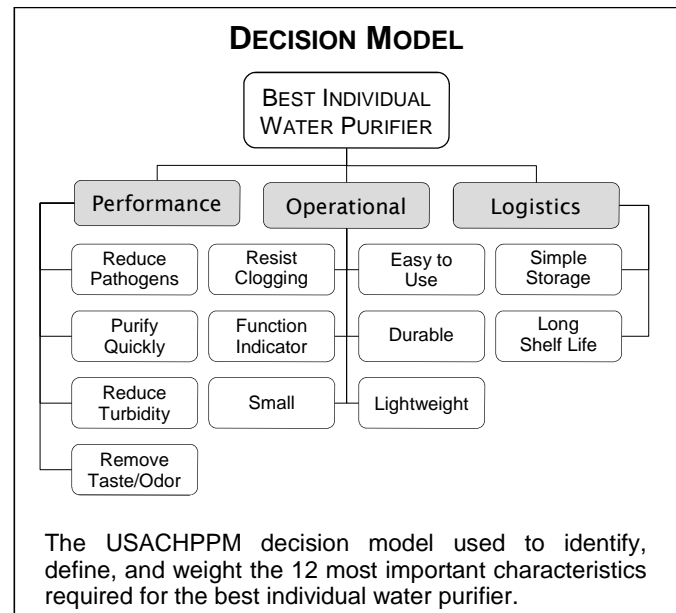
DECISION MODEL

BEST INDIVIDUAL WATER PURIFIER

Performance

Operational

Logistics

Reduce Pathogens

Purify Quickly

Reduce Turbidity

Remove Taste/Odor

Resist Clogging

Function Indicator

Small

Easy to Use

Durable

Lightweight

Simple Storage

Long Shelf Life

The USACHPPM decision model used to identify, define, and weight the 12 most important characteristics required for the best individual water purifier.